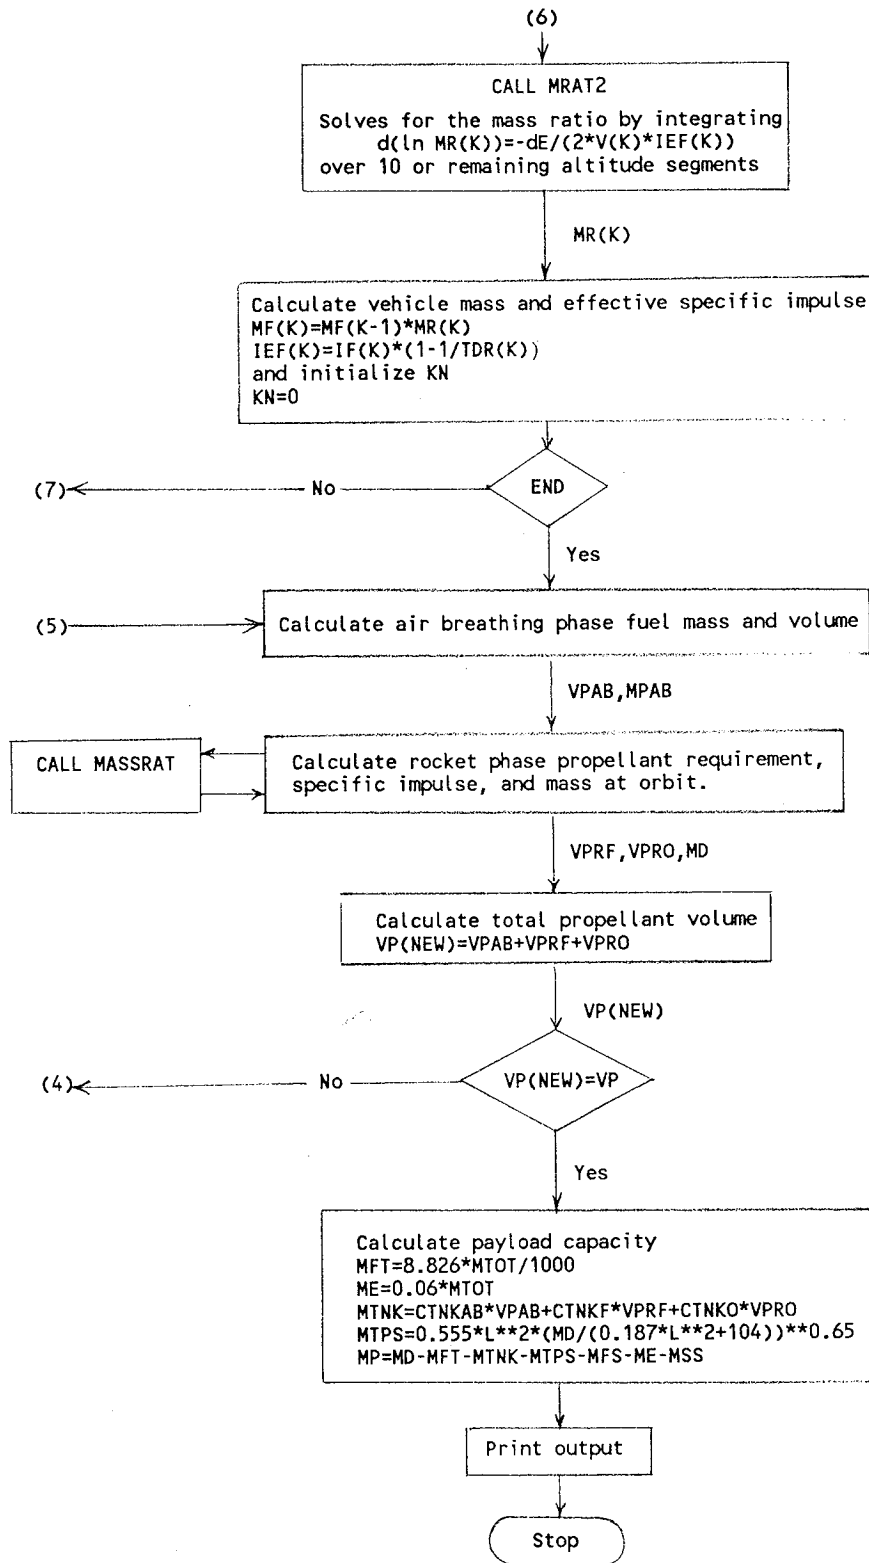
(6)

CALL MRAT2

Solves for the mass ratio by integrating d(ln MR(K))=-dE/(2*V(K)*IEF(K)) over 10 or remaining altitude segments

MR(K)

Calculate vehicle mass and effective specific impulse
MF(K)=MF(K-1)*MR(K)
IEF(K)=IF(K)*(1-1/TDR(K))
and initialize KN
KN=0

(7)

No

END

Yes

(5)

Calculate air breathing phase fuel mass and volume

VPAB,MPAB

CALL MASSRAT

Calculate rocket phase propellant requirement, specific impulse, and mass at orbit.

VPRF,VPRO,MD

Calculate total propellant volume
VP(NEW)=VPAB+VPRF+VPRO

VP(NEW)

(4)

No

VP(NEW)=VP

Yes

Calculate payload capacity
MFT=8.826*MTOT/1000
ME=0.06*MTOT
MTNK=CTNKAB*VPAB+CTNKF*VPRF+CTNKO*VPRO
MTPS=0.555*L**2*(MD/(0.187*L**2+104))**0.65
MP=MD-MFT-MTNK-MTPS-MFS-ME-MSS

Print output

Stop